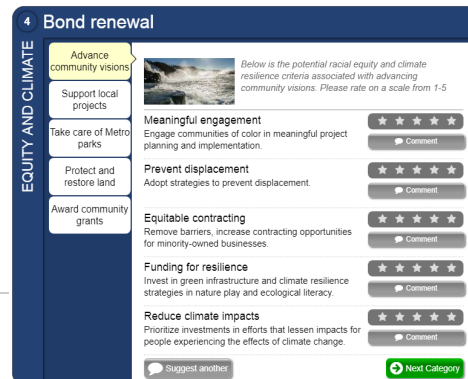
4 Bond renewal

EQUITY AND CLIMATE

Advance community visions

Support local projects

Take care of Metro parks

Protect and restore land

Award community grants

Below is the potential racial equity and climate resilience criteria associated with advancing community visions. Please rate on a scale from 1-5

Meaningful engagement
Engage communities of color in meaningful project planning and implementation.
Comment

Prevent displacement
Adopt strategies to prevent displacement.
Comment

Equitable contracting
Remove barriers, increase contracting opportunities for minority-owned businesses.
Comment

Funding for resilience
Invest in green infrastructure and climate resilience strategies in nature play and ecological literacy.
Comment

Reduce climate impacts
Prioritize investments in efforts that lessen impacts for people experiencing the effects of climate change.
Comment

Suggest another

Next Category